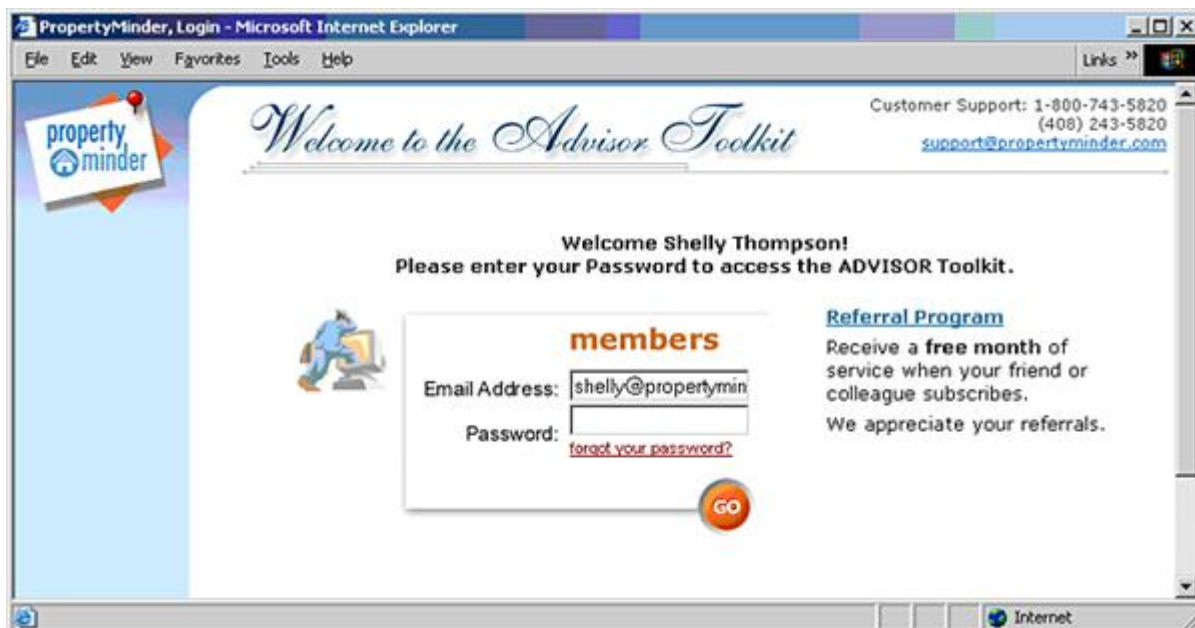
PropertyMinder, Login - Microsoft Internet Explorer

File Edit View Favorites Tools Help

Links »

property minder

Welcome to the Advisor Toolkit

Customer Support: 1-800-743-5820
(408) 243-5820
support@propertyminder.com

Welcome Shelly Thompson!
Please enter your Password to access the ADVISOR Toolkit.

members

Email Address: shelly@propertymin

Password:

forgot your password?

GO

Referral Program

Receive a **free month** of service when your friend or colleague subscribes.

We appreciate your referrals.

Internet